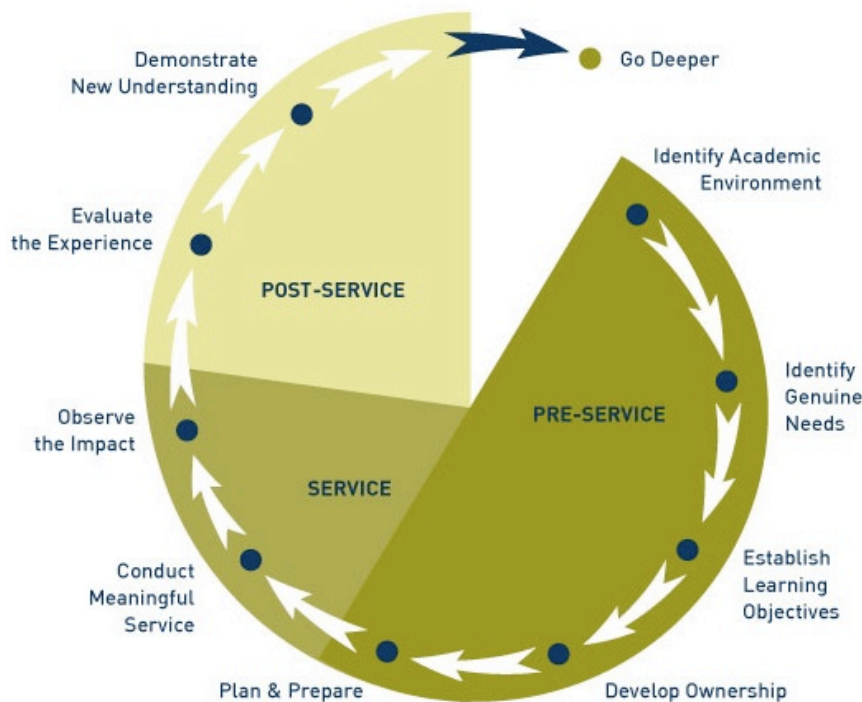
Demonstrate New Understanding

Go Deeper

Identify Academic Environment

Evaluate the Experience

POST-SERVICE

Identify Genuine Needs

PRE-SERVICE

Observe the Impact

SERVICE

Establish Learning Objectives

Conduct Meaningful Service

Plan & Prepare

Develop Ownership